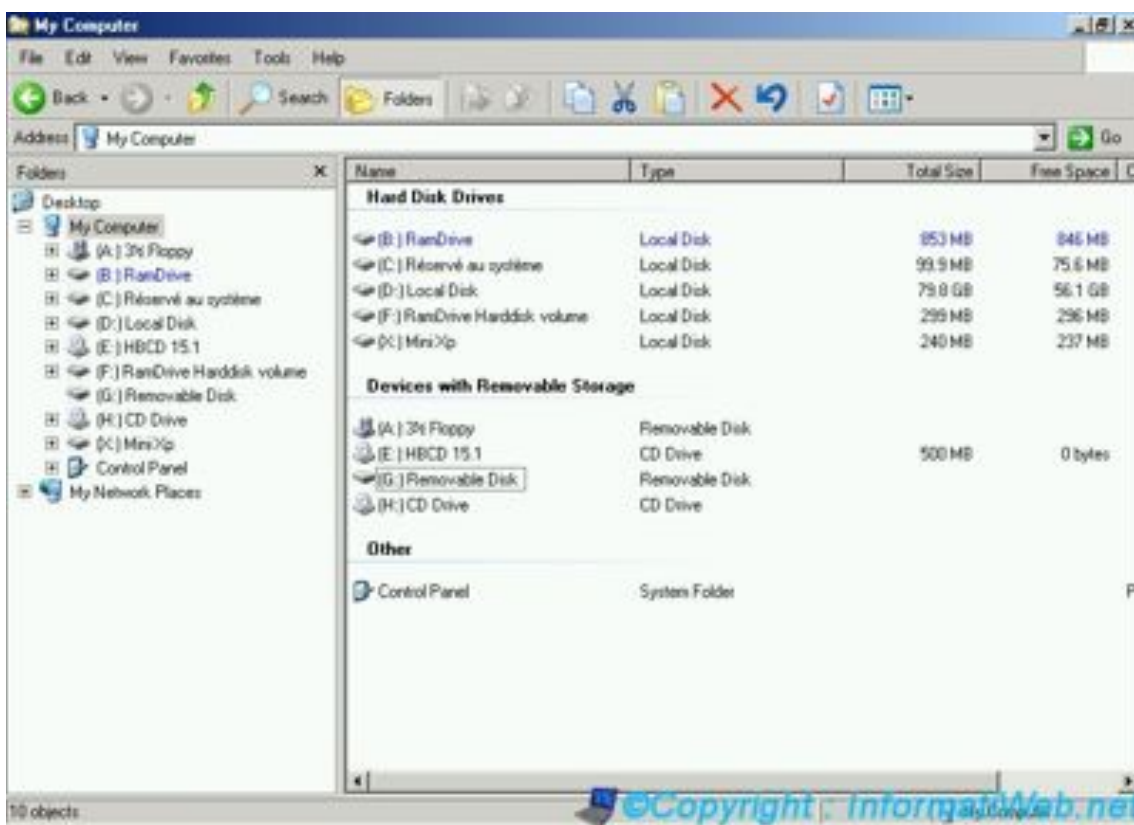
My Computer

File Edit View Favorites Tools Help

Back Search Folders

Address My Computer Go

Folders ×

Desktop
My Computer
(A:) 3½ Floppy
(B:) RamDrive
(C:) Réservé au système
(D:) Local Disk
(E:) HBCD 15.1
(F:) RamDrive Harddisk volume
(G:) Removable Disk
(H:) CD Drive
(X:) MiniXp
Control Panel
My Network Places

| Name | Type | Total Size | Free Space |
|---|---|---|---|
| **Hard Disk Drives** | | | |
| (B:) RamDrive | Local Disk | 853 MB | 846 MB |
| (C:) Réservé au système | Local Disk | 99.9 MB | 75.6 MB |
| (D:) Local Disk | Local Disk | 79.8 GB | 56.1 GB |
| (F:) RamDrive Harddisk volume | Local Disk | 299 MB | 296 MB |
| (X:) MiniXp | Local Disk | 240 MB | 237 MB |
| **Devices with Removable Storage** | | | |
| (A:) 3½ Floppy | Removable Disk | | |
| (E:) HBCD 15.1 | CD Drive | 500 MB | 0 bytes |
| (G:) Removable Disk | Removable Disk | | |
| (H:) CD Drive | CD Drive | | |
| **Other** | | | |
| Control Panel | System Folder | | |

10 objects

©Copyright : InformatiWeb.net